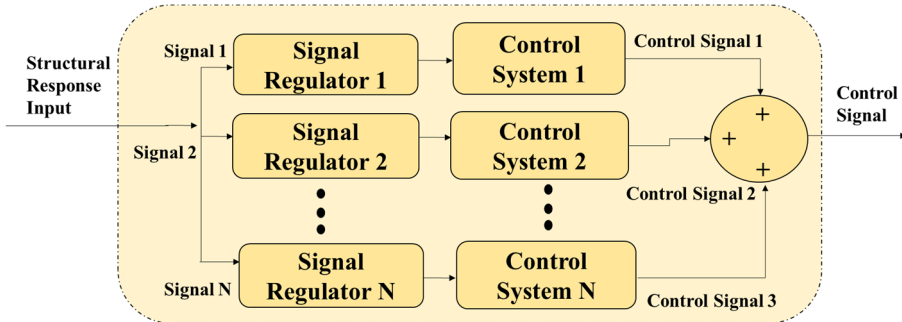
Structural Response Input

Signal 1

Signal Regulator 1

Control System 1

Control Signal 1

Signal 2

Signal Regulator 2

Control System 2

+

+

+

Control Signal

Control Signal 2

Signal N

Signal Regulator N

Control System N

Control Signal 3